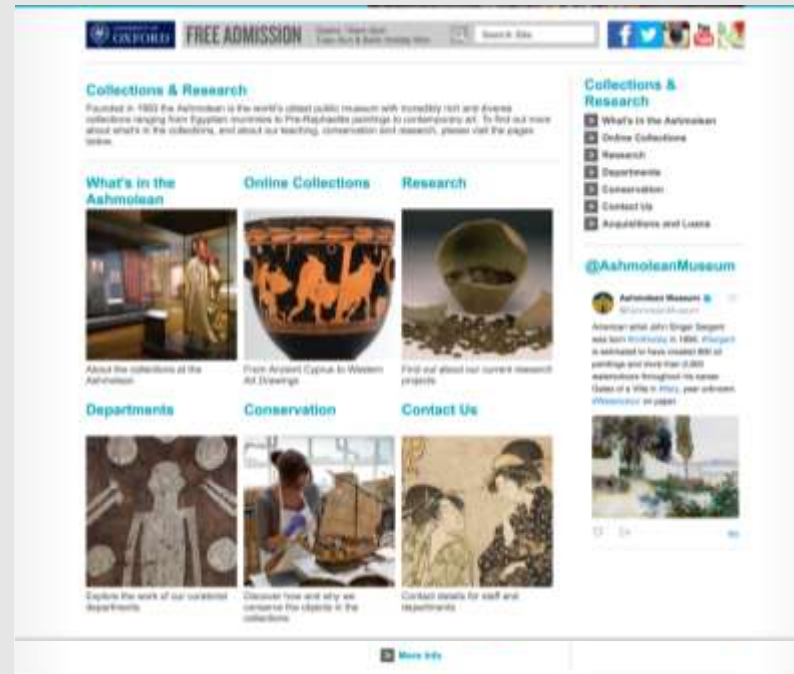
UNIVERSITY OF OXFORD FREE ADMISSION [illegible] Search Site

Collections & Research

Founded in 1683 the Ashmolean is the world's oldest public museum with incredibly rich and diverse collections ranging from Egyptian mummies to Pre-Raphaelite paintings to contemporary art. To find out more about what's in the collections, and about our teaching, conservation and research, please visit the pages below.

What's in the Ashmolean

About the collections at the Ashmolean

Online Collections

From Ancient Cyprus to Western Art Drawings

Research

Find out about our current research projects

Departments

Explore the work of our curatorial departments

Conservation

Discover how and why we conserve the objects in the collections

Contact Us

Contact details for staff and departments

Collections & Research

What's in the Ashmolean
Online Collections
Research
Departments
Conservation
Contact Us
Acquisitions and Loans

@AshmoleanMuseum

Ashmolean Museum
@AshmoleanMuseum

American artist John Singer Sargent was born #onthisday in 1856. #Sargent is estimated to have created 900 oil paintings and more than 2,000 watercolours throughout his career. Gates of a Villa in #Italy, year unknown. #Watercolour on paper.

More Info